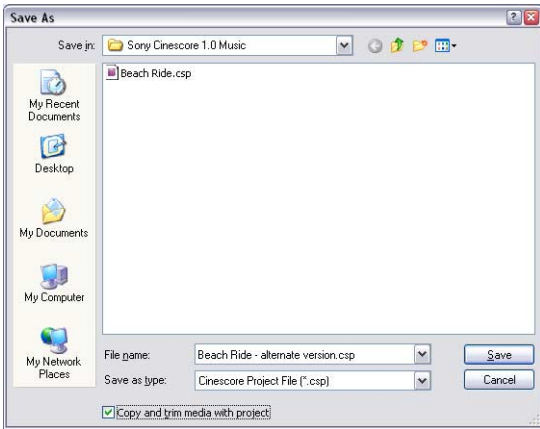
Save As

Save in: Sony Cinescore 1.0 Music

Beach Ride.csp

My Recent Documents

Desktop

My Documents

My Computer

My Network Places

File name: Beach Ride - alternate version.csp

Save as type: Cinescore Project File (*.csp)

Save

Cancel

Copy and trim media with project